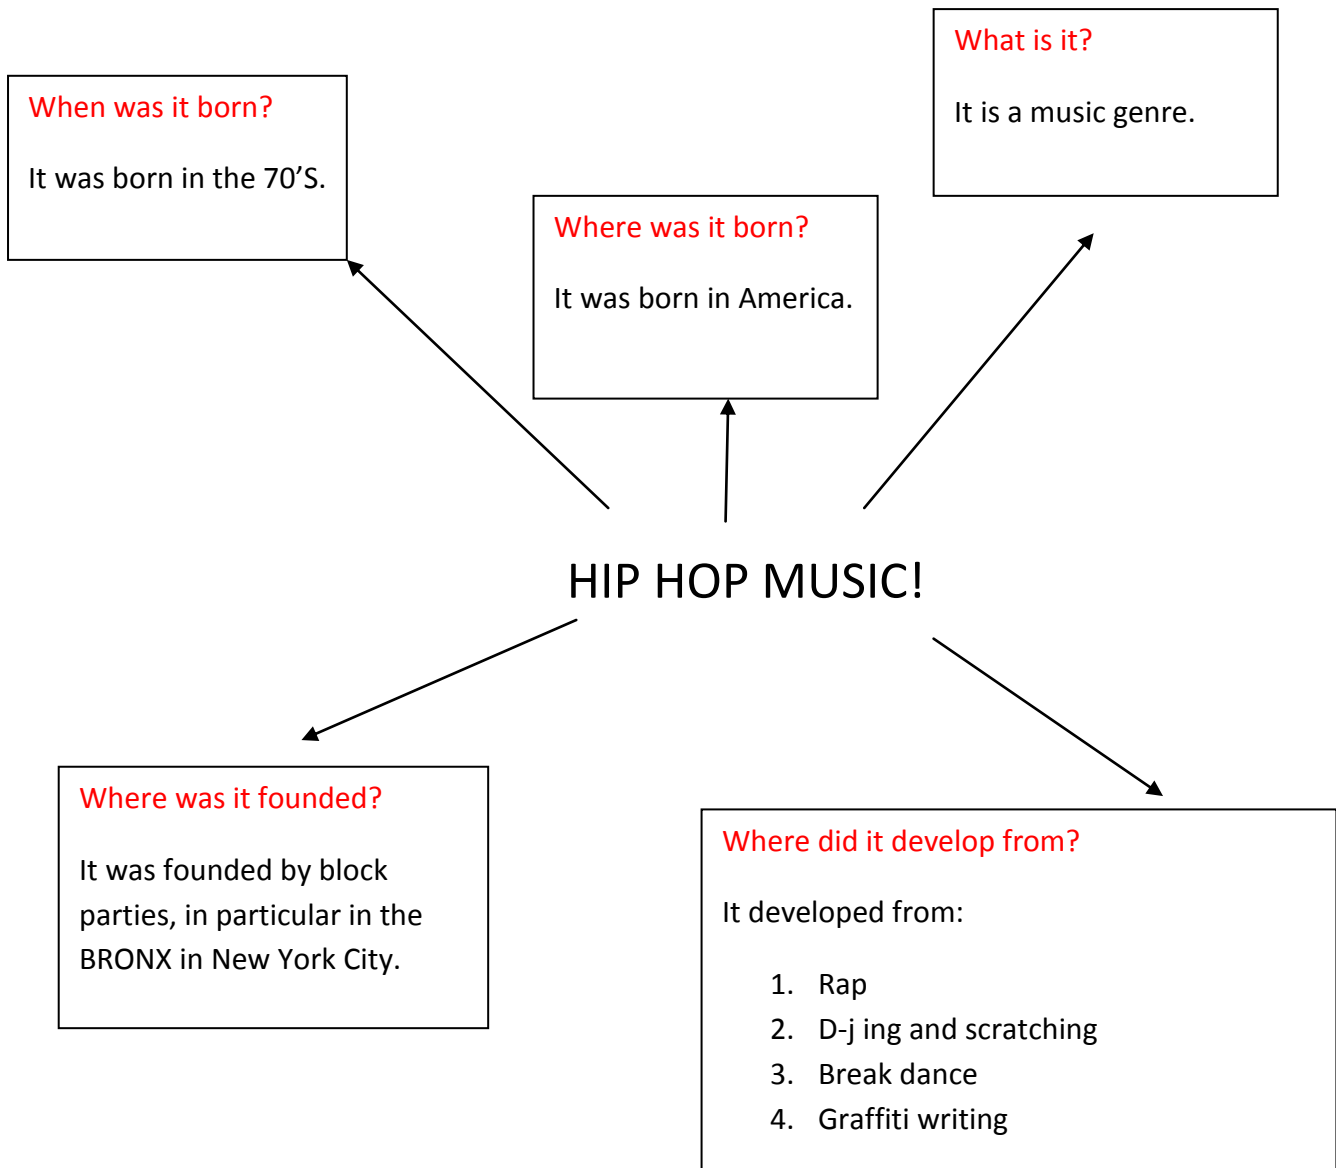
What is it?

It is a music genre.

When was it born?

It was born in the 70'S.

Where was it born?

It was born in America.

HIP HOP MUSIC!

Where was it founded?

It was founded by block parties, in particular in the BRONX in New York City.

Where did it develop from?

It developed from:

1. Rap
2. D-j ing and scratching
3. Break dance
4. Graffiti writing